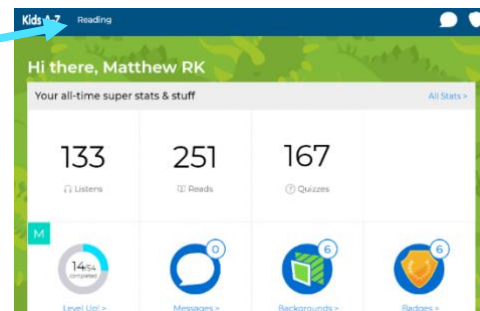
Kids A-Z Reading

Hi there, Matthew RK

Your all-time super stats & stuff

All Stats >

133
Listens

251
Reads

167
Quizzes

M

14/54 completed

0

6

6

Level Up! >

Messages >

Backgrounds >

Badges >